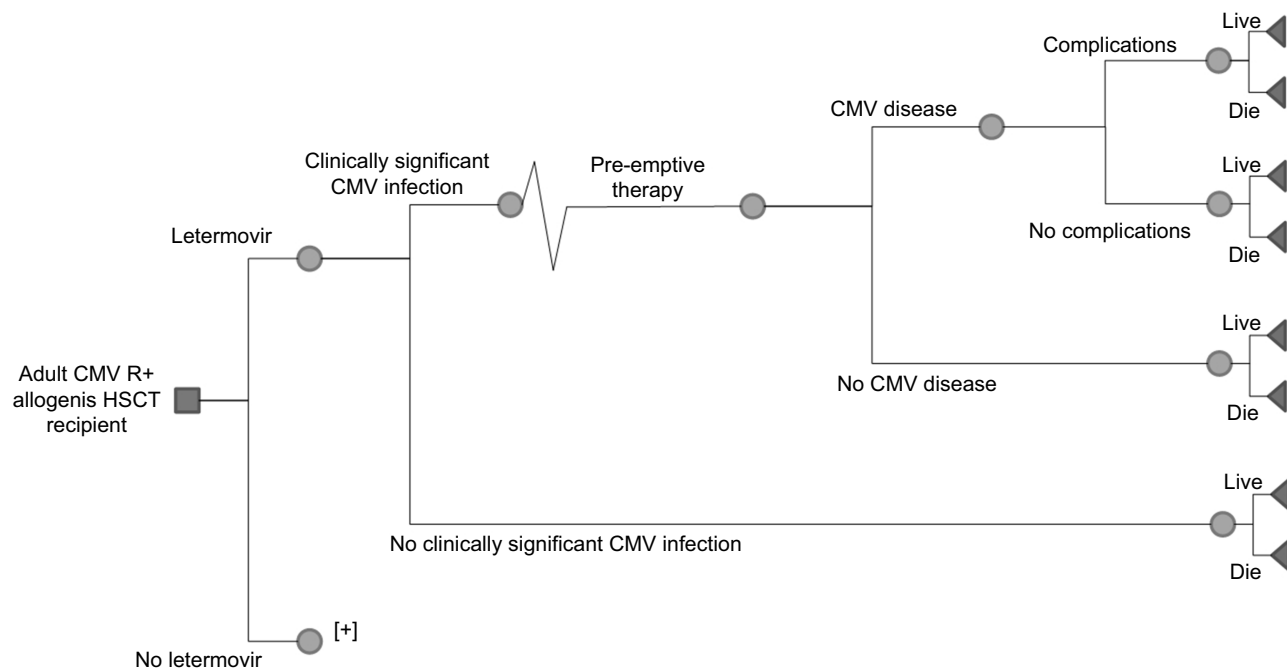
Adult CMV R+ allogenis HSCT recipient

Letermovir

Clinically significant CMV infection

Pre-emptive therapy

CMV disease

Complications

Live

Die

Live

No complications

Die

Live

No CMV disease

Die

Live

No clinically significant CMV infection

Die

[+]

No letermovir